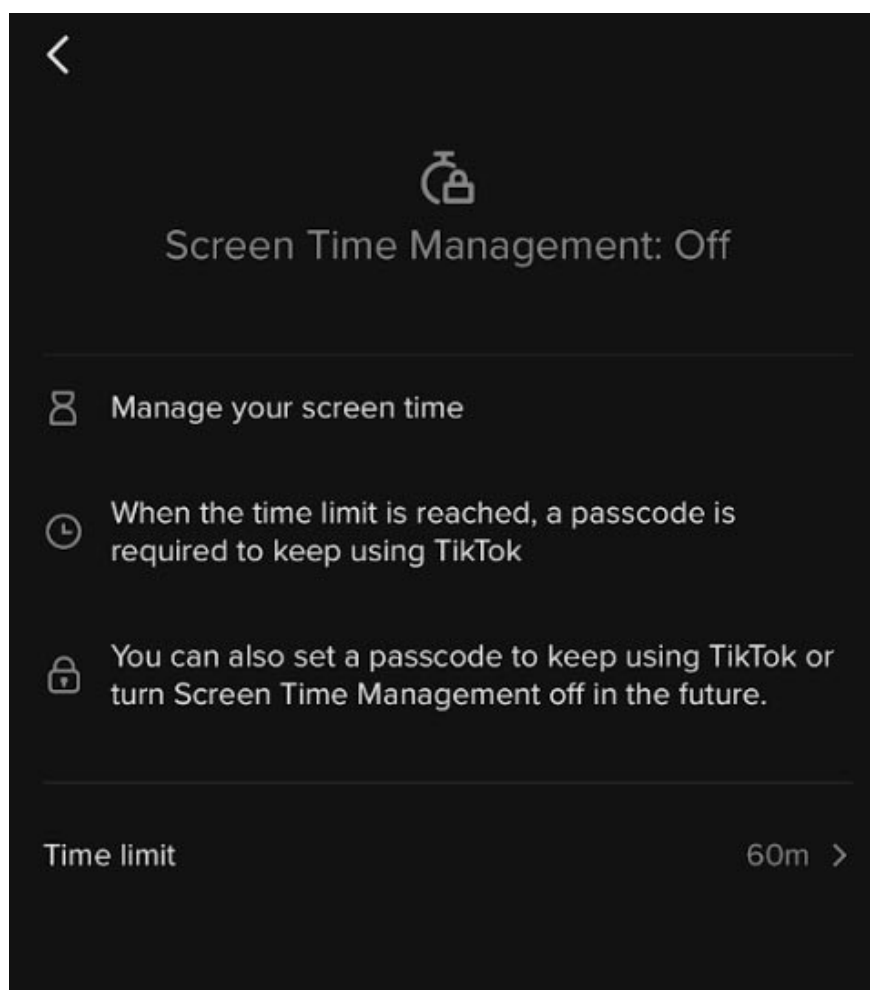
Screen Time Management: Off

Manage your screen time

When the time limit is reached, a passcode is required to keep using TikTok

You can also set a passcode to keep using TikTok or turn Screen Time Management off in the future.

Time limit

60m